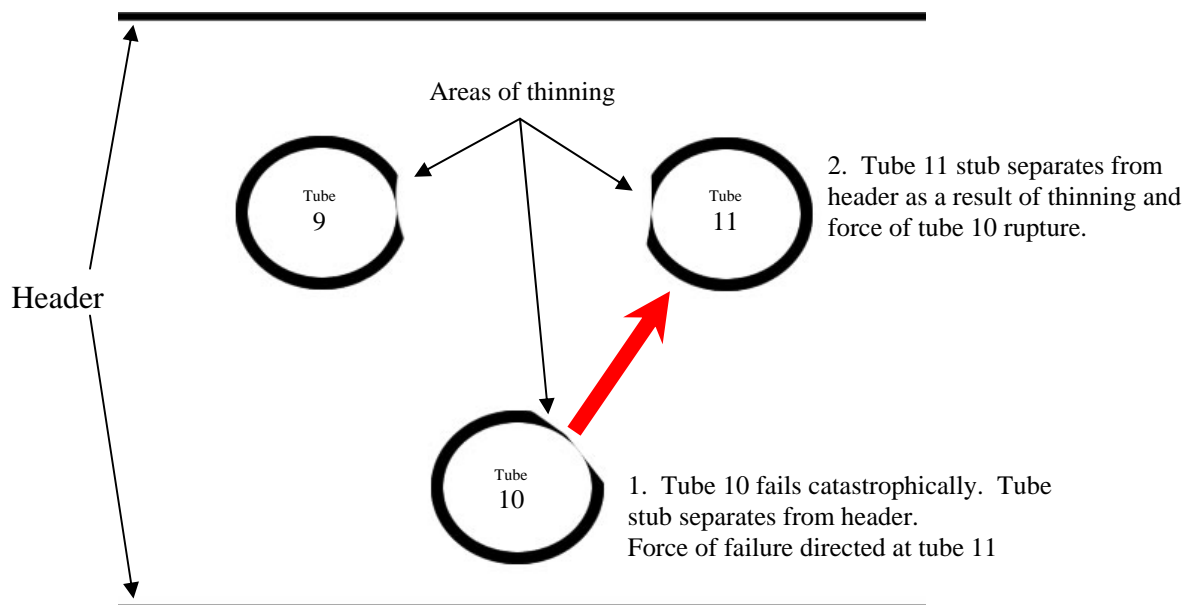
Areas of thinning

Header

Tube
9

Tube
11

2. Tube 11 stub separates from header as a result of thinning and force of tube 10 rupture.

Tube
10

1. Tube 10 fails catastrophically. Tube stub separates from header.
Force of failure directed at tube 11